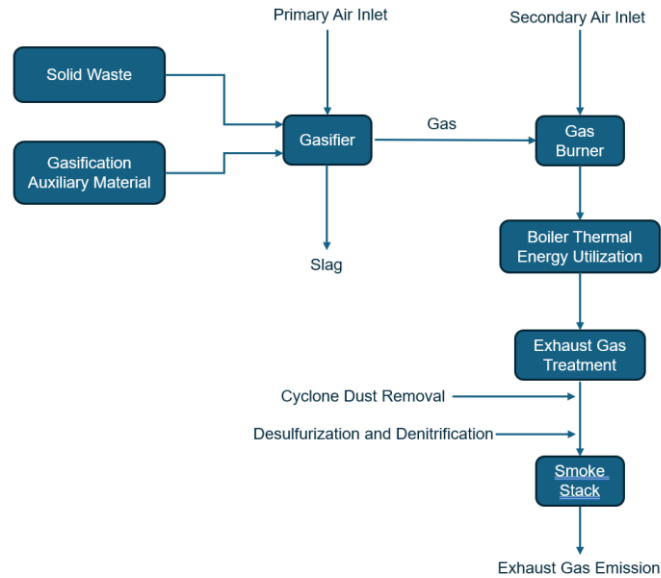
Primary Air Inlet

Secondary Air Inlet

Solid Waste

Gasification Auxiliary Material

Gasifier

Gas

Gas Burner

Slag

Boiler Thermal Energy Utilization

Exhaust Gas Treatment

Cyclone Dust Removal

Desulfurization and Denitrification

Smoke Stack

Exhaust Gas Emission